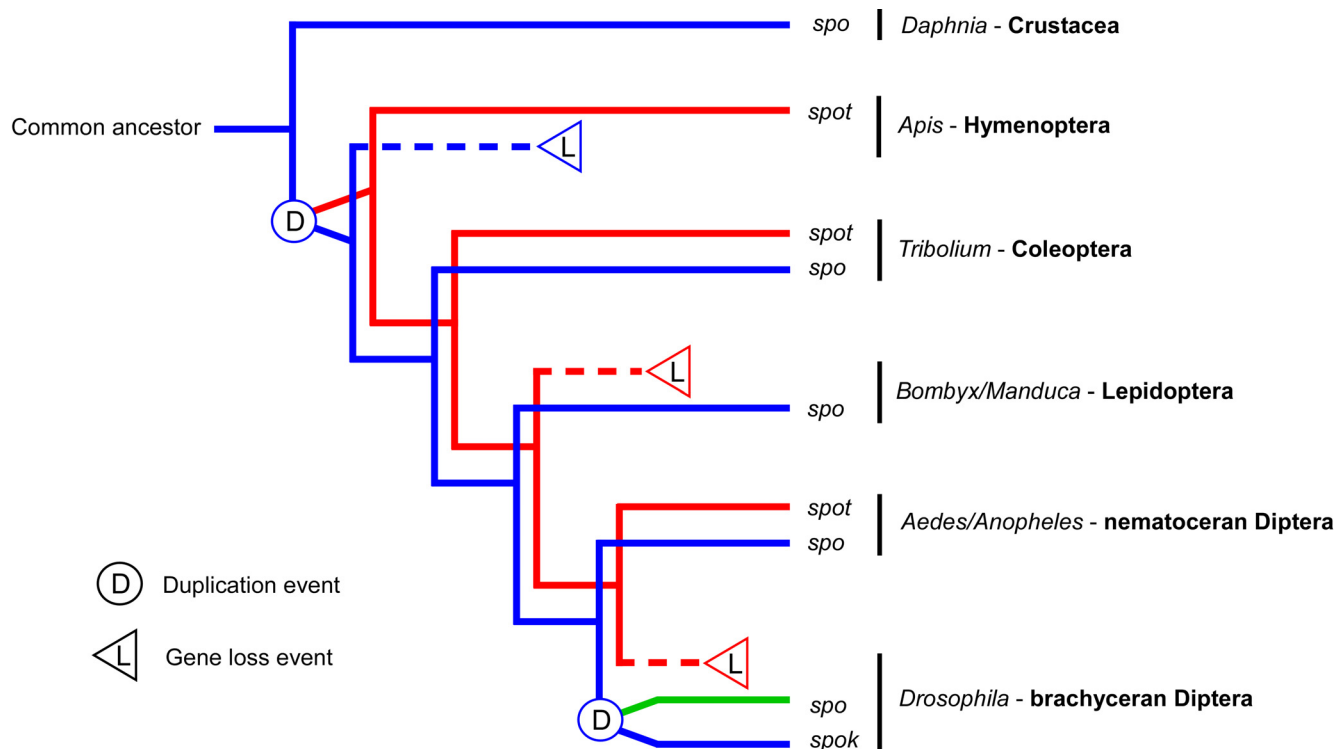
Common ancestor

spo | Daphnia - Crustacea

spot | Apis - Hymenoptera

L

D

spot
spo | Tribolium - Coleoptera

L

spo | Bombyx/Manduca - Lepidoptera

spot
spo | Aedes/Anopheles - nematoceran Diptera

L

D Duplication event

L Gene loss event

D

spo
spok | Drosophila - brachyceran Diptera